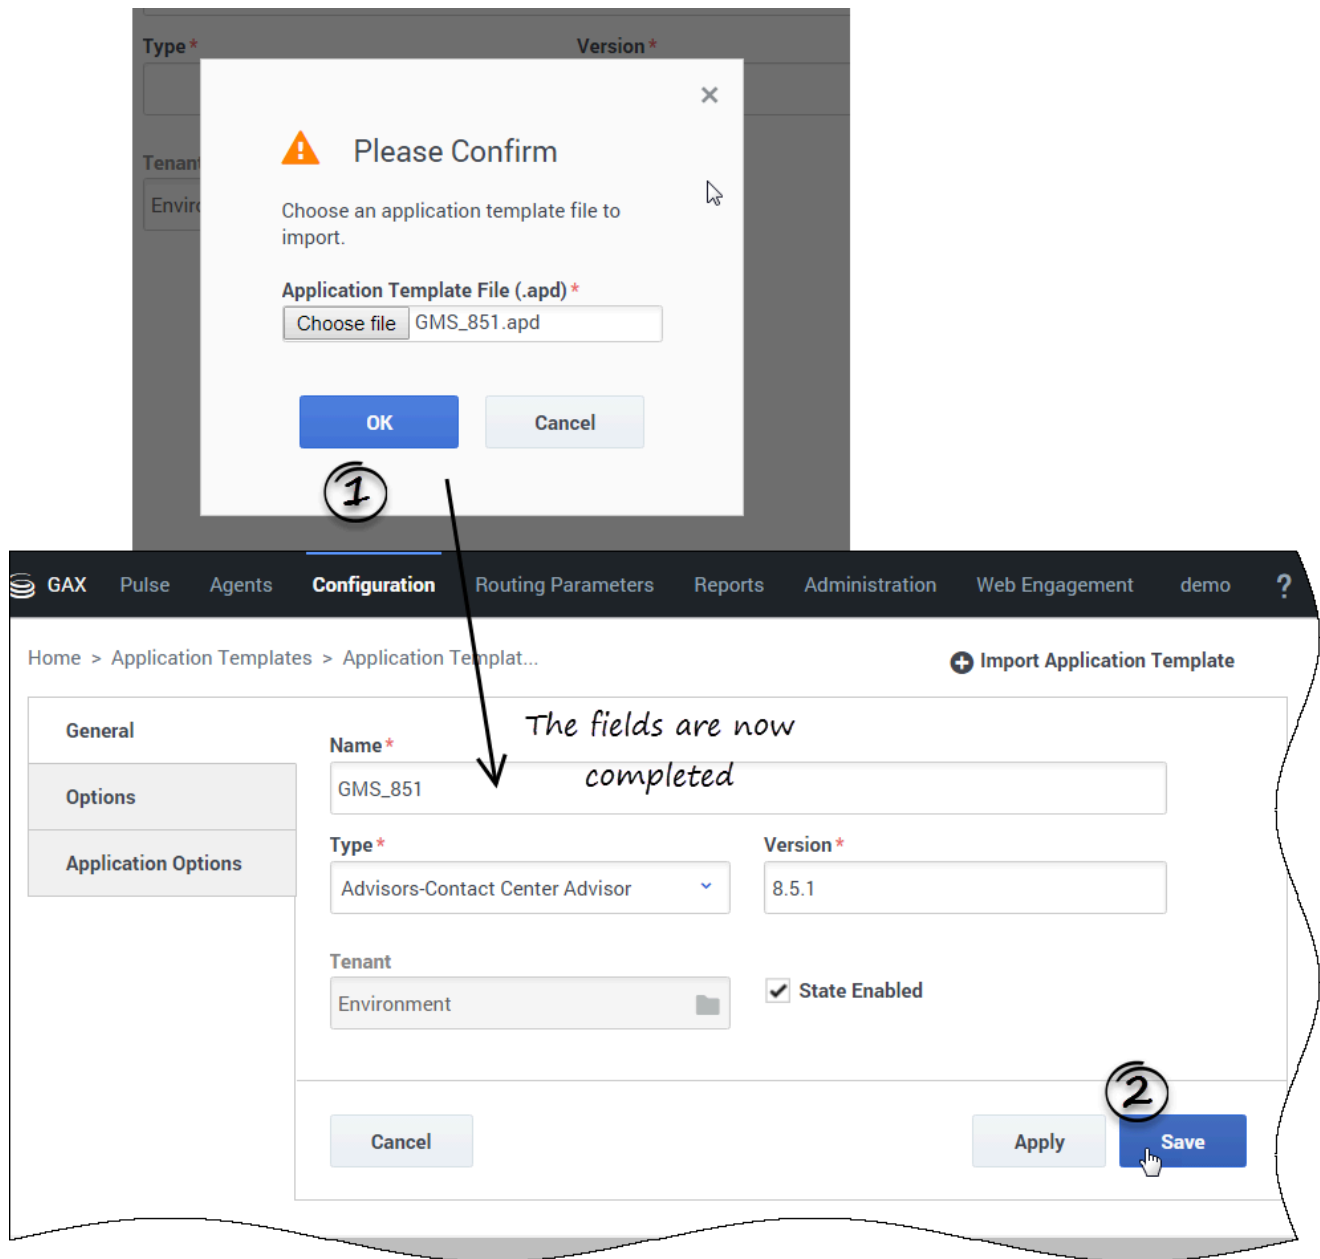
Type *

Version *

Tenant

Envir

Please Confirm

Choose an application template file to import.

Application Template File (.apd) *

Choose file GMS_851.apd

OK

Cancel

1

GAX Pulse Agents Configuration Routing Parameters Reports Administration Web Engagement demo ?

Home > Application Templates > Application Templat...

Import Application Template

General

Options

Application Options

The fields are now completed

Name *

GMS_851

Type *

Advisors-Contact Center Advisor

Version *

8.5.1

Tenant

Environment

State Enabled

2

Cancel

Apply

Save